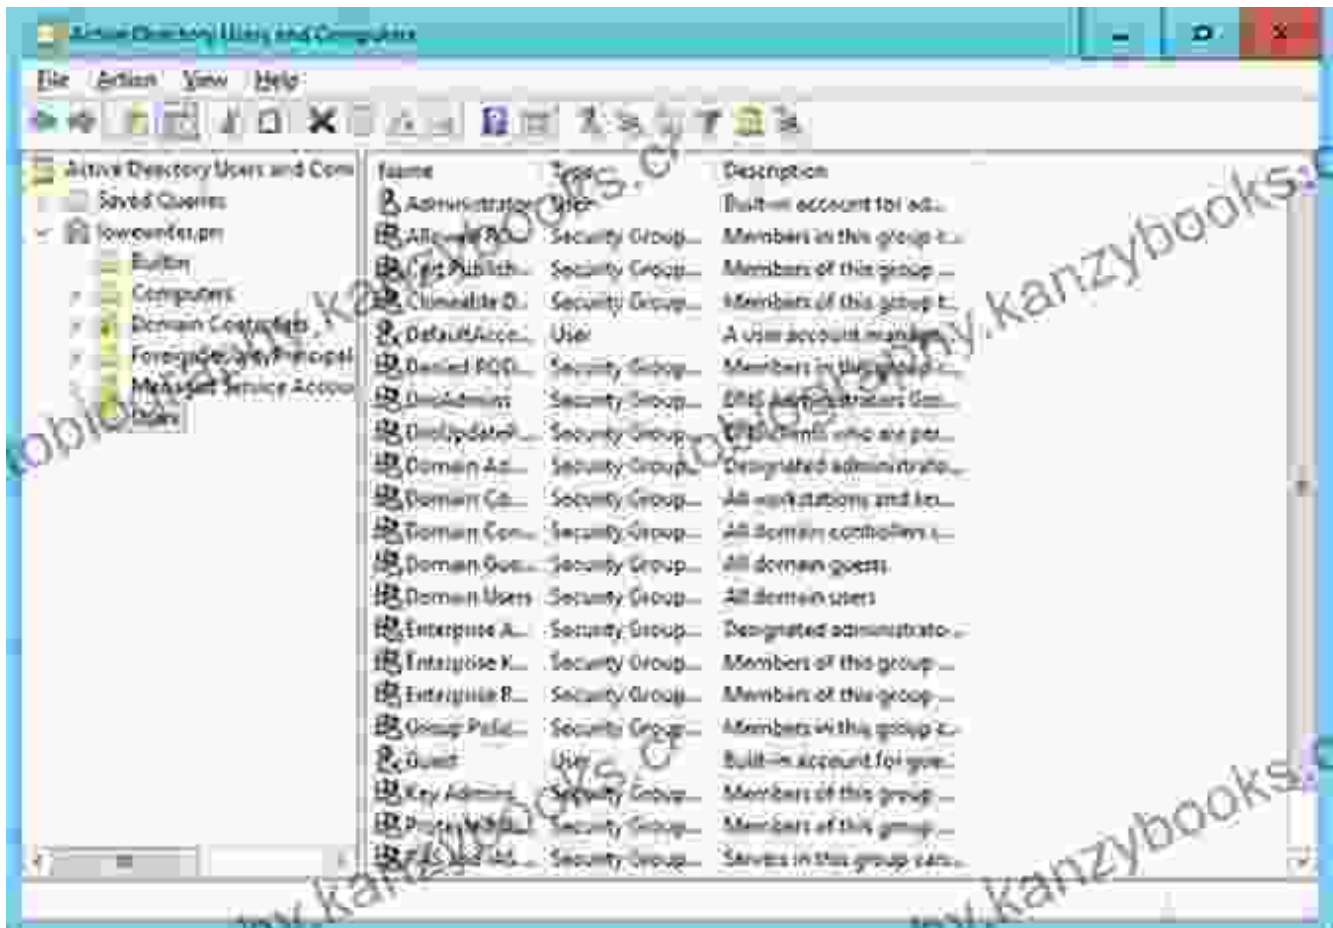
Active Directory Users and Computers

File Action View Help

Active Directory Users and Com
Saved Queries
lowesunder.pri
Builtin
Computers
Domain Controllers
ForeignSecurityPrincipal
Managed Service Accou
Users

| Name | Type | Description |
|---|---|---|
| Administrator | User | Built-in account for ad... |
| Allowed RO... | Security Group... | Members in this group c... |
| Cert Publish... | Security Group... | Members of this group ... |
| Cloneable D... | Security Group... | Members of this group t... |
| DefaultAcco... | User | A user account manage... |
| Denied ROD... | Security Group... | Members in this group ... |
| DnsAdmins | Security Group... | DNS Administrators Gro... |
| DnsUpdatePr... | Security Group... | DNS clients who are per... |
| Domain Ad... | Security Group... | Designated administrato... |
| Domain Co... | Security Group... | All workstations and ser... |
| Domain Con... | Security Group... | All domain controllers i... |
| Domain Gue... | Security Group... | All domain guests |
| Domain Users | Security Group... | All domain users |
| Enterprise A... | Security Group... | Designated administrato... |
| Enterprise K... | Security Group... | Members of this group ... |
| Enterprise R... | Security Group... | Members of this group ... |
| Group Polic... | Security Group... | Members in this group c... |
| Guest | User | Built-in account for gue... |
| Key Admins | Security Group... | Members of this group ... |
| Protected U... | Security Group... | Members of this group ... |
| RAS and IAS... | Security Group... | Servers in this group can... |

www.kanzybooks.com